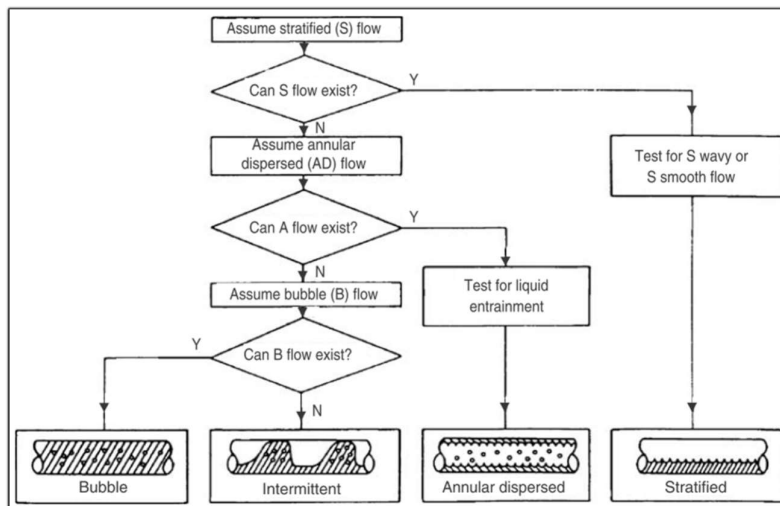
Assume stratified (S) flow

Can S flow exist?

Y

N

Assume annular dispersed (AD) flow

Test for S wavy or S smooth flow

Can A flow exist?

Y

N

Assume bubble (B) flow

Test for liquid entrainment

Y

Can B flow exist?

N

Bubble

Intermittent

Annular dispersed

Stratified